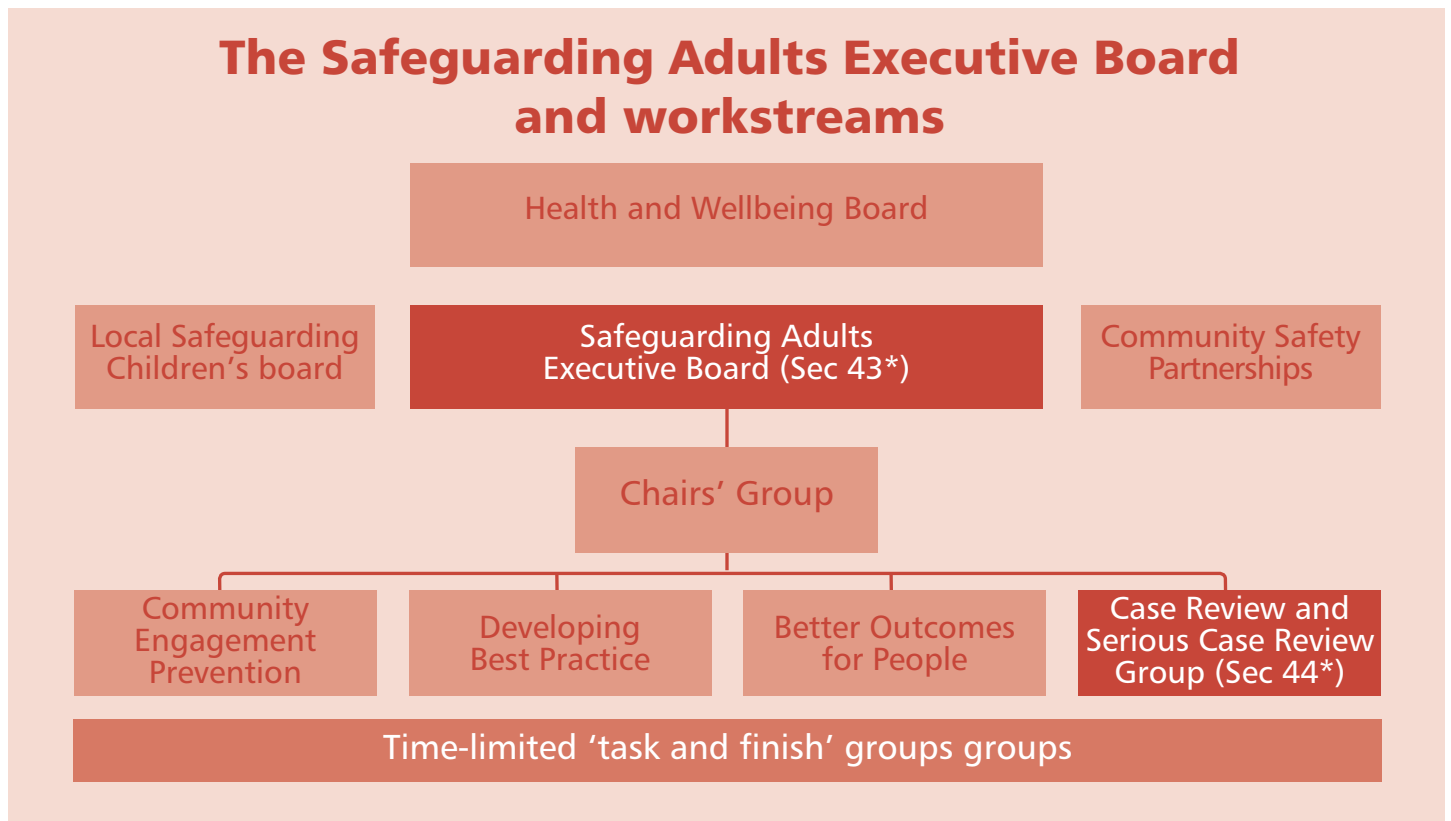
The Safeguarding Adults Executive Board and workstreams

Health and Wellbeing Board

Local Safeguarding Children's board

Safeguarding Adults Executive Board (Sec 43*)

Community Safety Partnerships

Chairs' Group

Community Engagement Prevention

Developing Best Practice

Better Outcomes for People

Case Review and Serious Case Review Group (Sec 44*)

Time-limited 'task and finish' groups groups